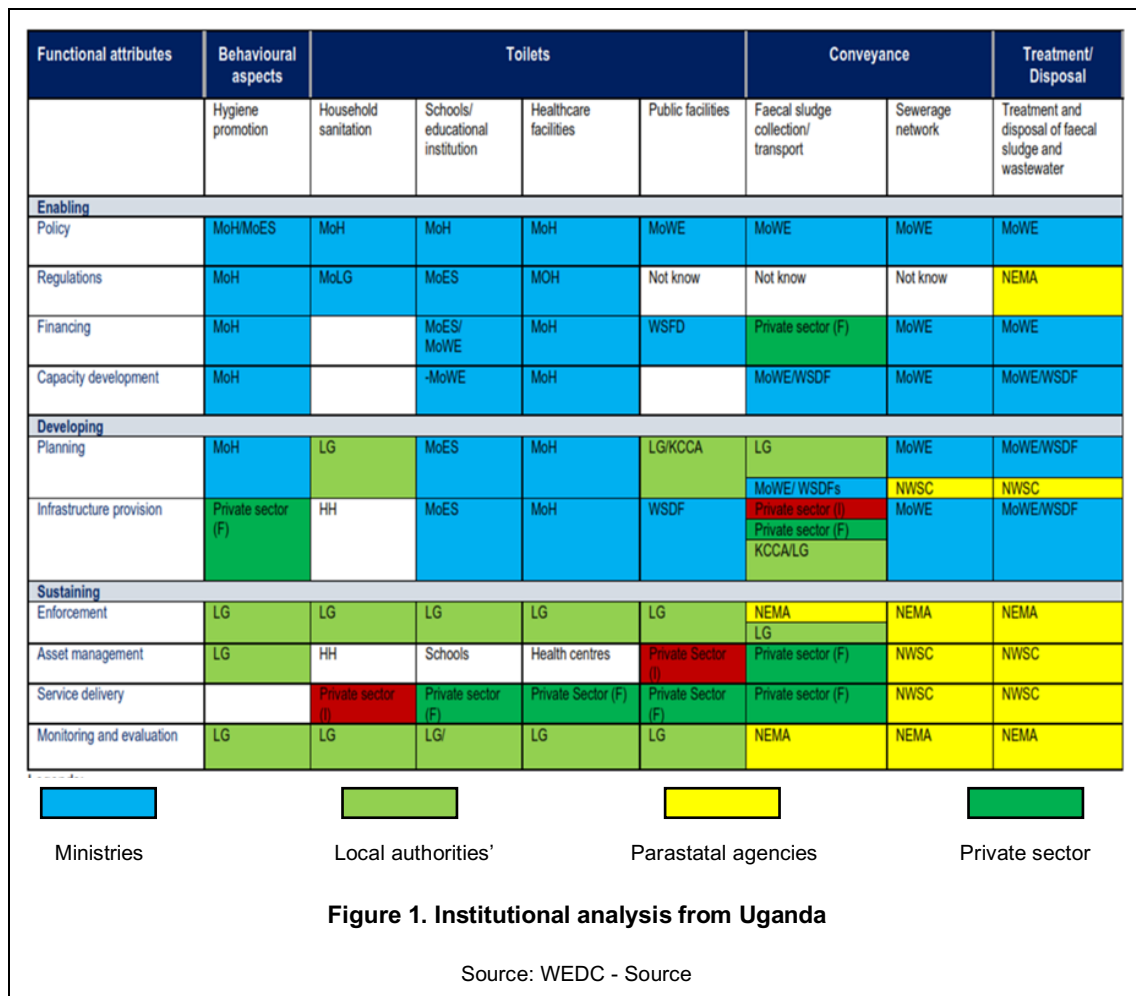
| Functional attributes | Behavioural aspects | Toilets | | | | Conveyance | | Treatment/ Disposal |
|---|---|---|---|---|---|---|---|---|
| | Hygiene promotion | Household sanitation | Schools/ educational institution | Healthcare facilities | Public facilities | Faecal sludge collection/ transport | Sewerage network | Treatment and disposal of faecal sludge and wastewater |
| **Enabling** | | | | | | | | |
| Policy | MoH/MoES | MoH | MoH | MoH | MoWE | MoWE | MoWE | MoWE |
| Regulations | MoH | MoLG | MoES | MOH | Not know | Not know | Not know | NEMA |
| Financing | MoH | | MoES/ MoWE | MoH | WSFD | Private sector (F) | MoWE | MoWE |
| Capacity development | MoH | | -MoWE | MoH | | MoWE/WSDF | MoWE | MoWE/WSDF |
| **Developing** | | | | | | | | |
| Planning | MoH | LG | MoES | MoH | LG/KCCA | LG<br>MoWE/ WSDFs | MoWE<br>NWSC | MoWE/WSDF<br>NWSC |
| Infrastructure provision | Private sector (F) | HH | MoES | MoH | WSDF | Private sector (I)<br>Private sector (F)<br>KCCA/LG | MoWE | MoWE/WSDF |
| **Sustaining** | | | | | | | | |
| Enforcement | LG | LG | LG | LG | LG | NEMA<br>LG | NEMA | NEMA |
| Asset management | LG | HH | Schools | Health centres | Private Sector (I) | Private sector (F) | NWSC | NWSC |
| Service delivery | | Private sector (I) | Private sector (F) | Private Sector (F) | Private Sector (F) | Private sector (F) | NWSC | NWSC |
| Monitoring and evaluation | LG | LG | LG/ | LG | LG | NEMA | NEMA | NEMA |

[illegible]

Ministries

Local authorities'

Parastatal agencies

Private sector

**Figure 1. Institutional analysis from Uganda**

Source: WEDC - Source